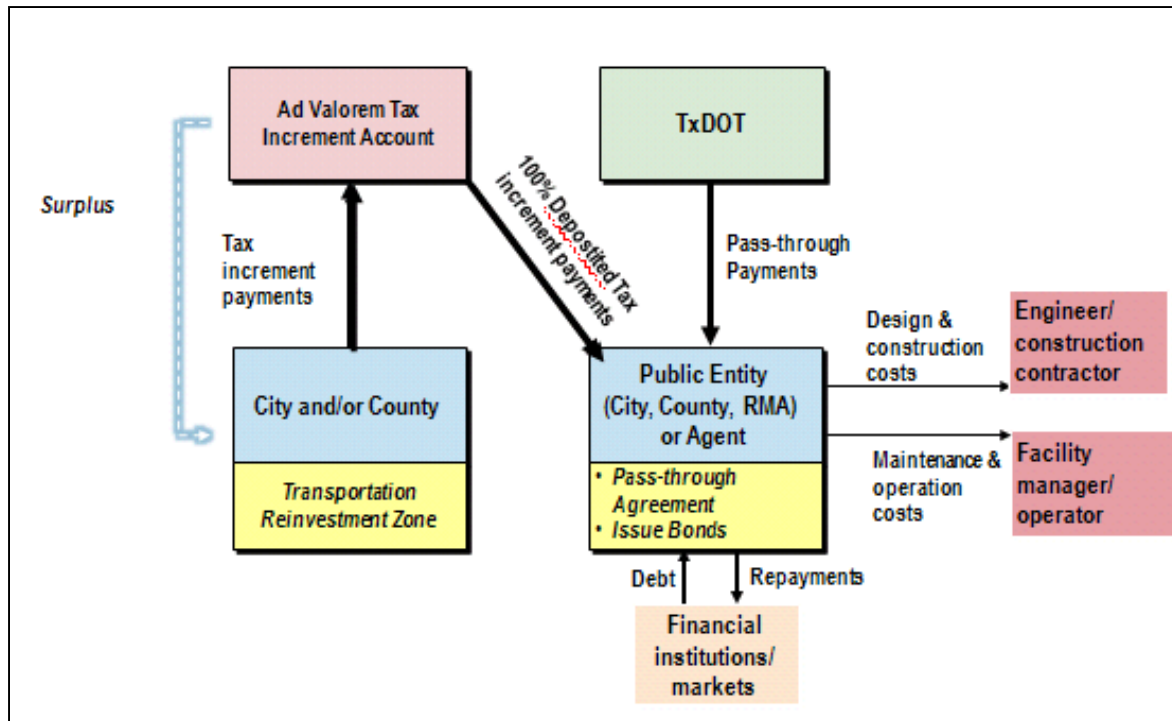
Ad Valorem Tax Increment Account

TxDOT

Surplus

Tax increment payments

100% Depostited Tax increment payments

Pass-through Payments

City and/or County

Transportation Reinvestment Zone

Public Entity (City, County, RMA) or Agent

• Pass-through Agreement
• Issue Bonds

Design & construction costs

Engineer/ construction contractor

Maintenance & operation costs

Facility manager/ operator

Debt

Repayments

Financial institutions/ markets